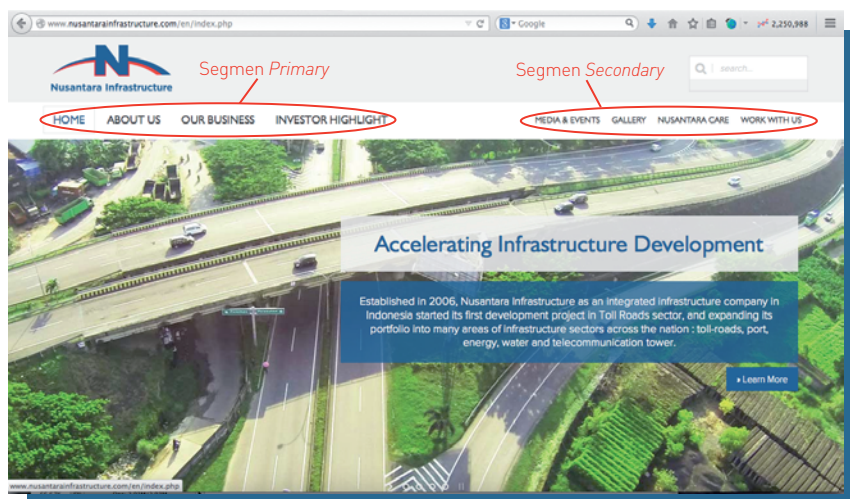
www.nusantarainfrastructure.com/en/index.php

Google

2,250,988

Nusantara Infrastructure

Segmen *Primary*

Segmen *Secondary*

search...

HOME ABOUT US OUR BUSINESS INVESTOR HIGHLIGHT

MEDIA & EVENTS GALLERY NUSANTARA CARE WORK WITH US

Accelerating Infrastructure Development

Established in 2006, Nusantara Infrastructure as an integrated infrastructure company in Indonesia started its first development project in Toll Roads sector, and expanding its portfolio into many areas of infrastructure sectors across the nation : toll-roads, port, energy, water and telecommunication tower.

▸ Learn More

www.nusantarainfrastructure.com/en/index.php